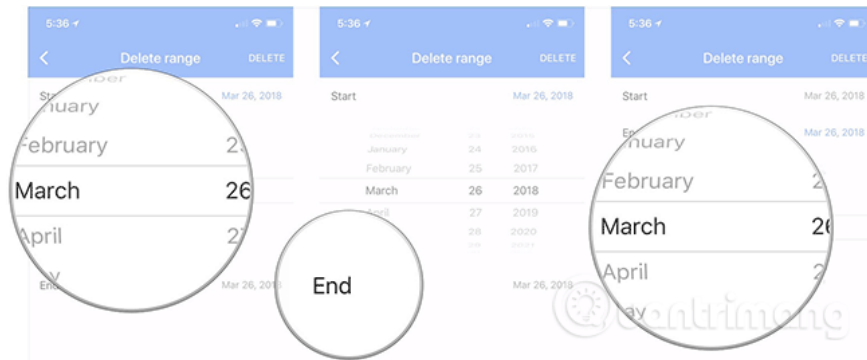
5:36

Delete range DELETE

Start Mar 26, 2018

January

February 25

March 26

April 27

End Mar 26, 2018

5:36

Delete range DELETE

Start Mar 26, 2018

January 24 2016

February 25 2017

March 26 2018

April 27 2019

28 2020

End

Mar 26, 2018

5:36

Delete range DELETE

Start Mar 26, 2018

Mar 26, 2018

nuary

February 2

March 26

April 2

Quantrimang